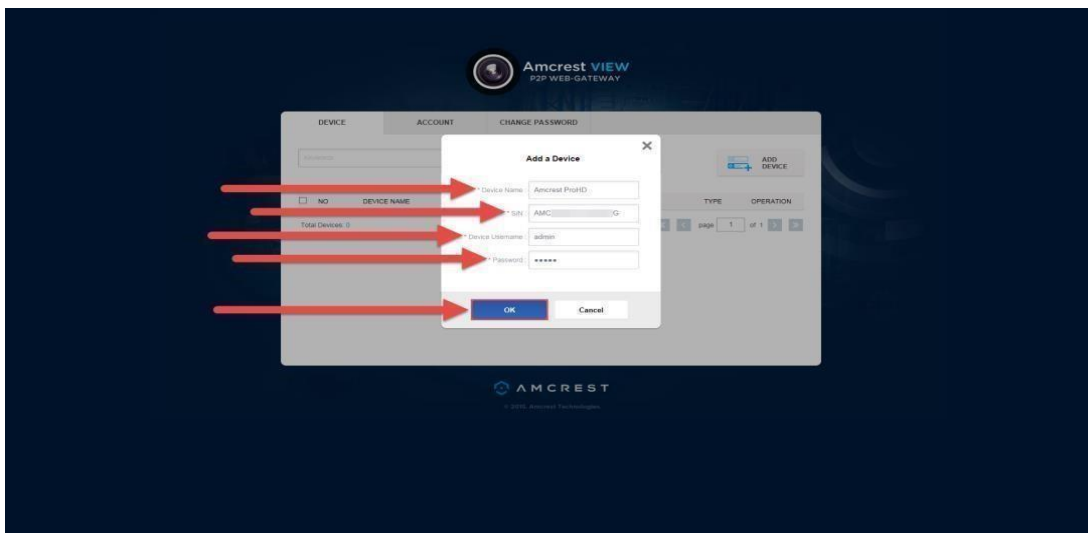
Amcrest VIEW
P2P WEB-GATEWAY

DEVICE
ACCOUNT
CHANGE PASSWORD

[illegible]

ADD DEVICE

NO
DEVICE NAME
TYPE
OPERATION

Total Devices: 0

page 1 of 1

Add a Device

* Device Name: Amcrest ProHD
* S/N: AMC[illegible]G
* Device Username: admin
* Password: •••••

OK
Cancel

AMCREST
© 2016, Amcrest Technologies